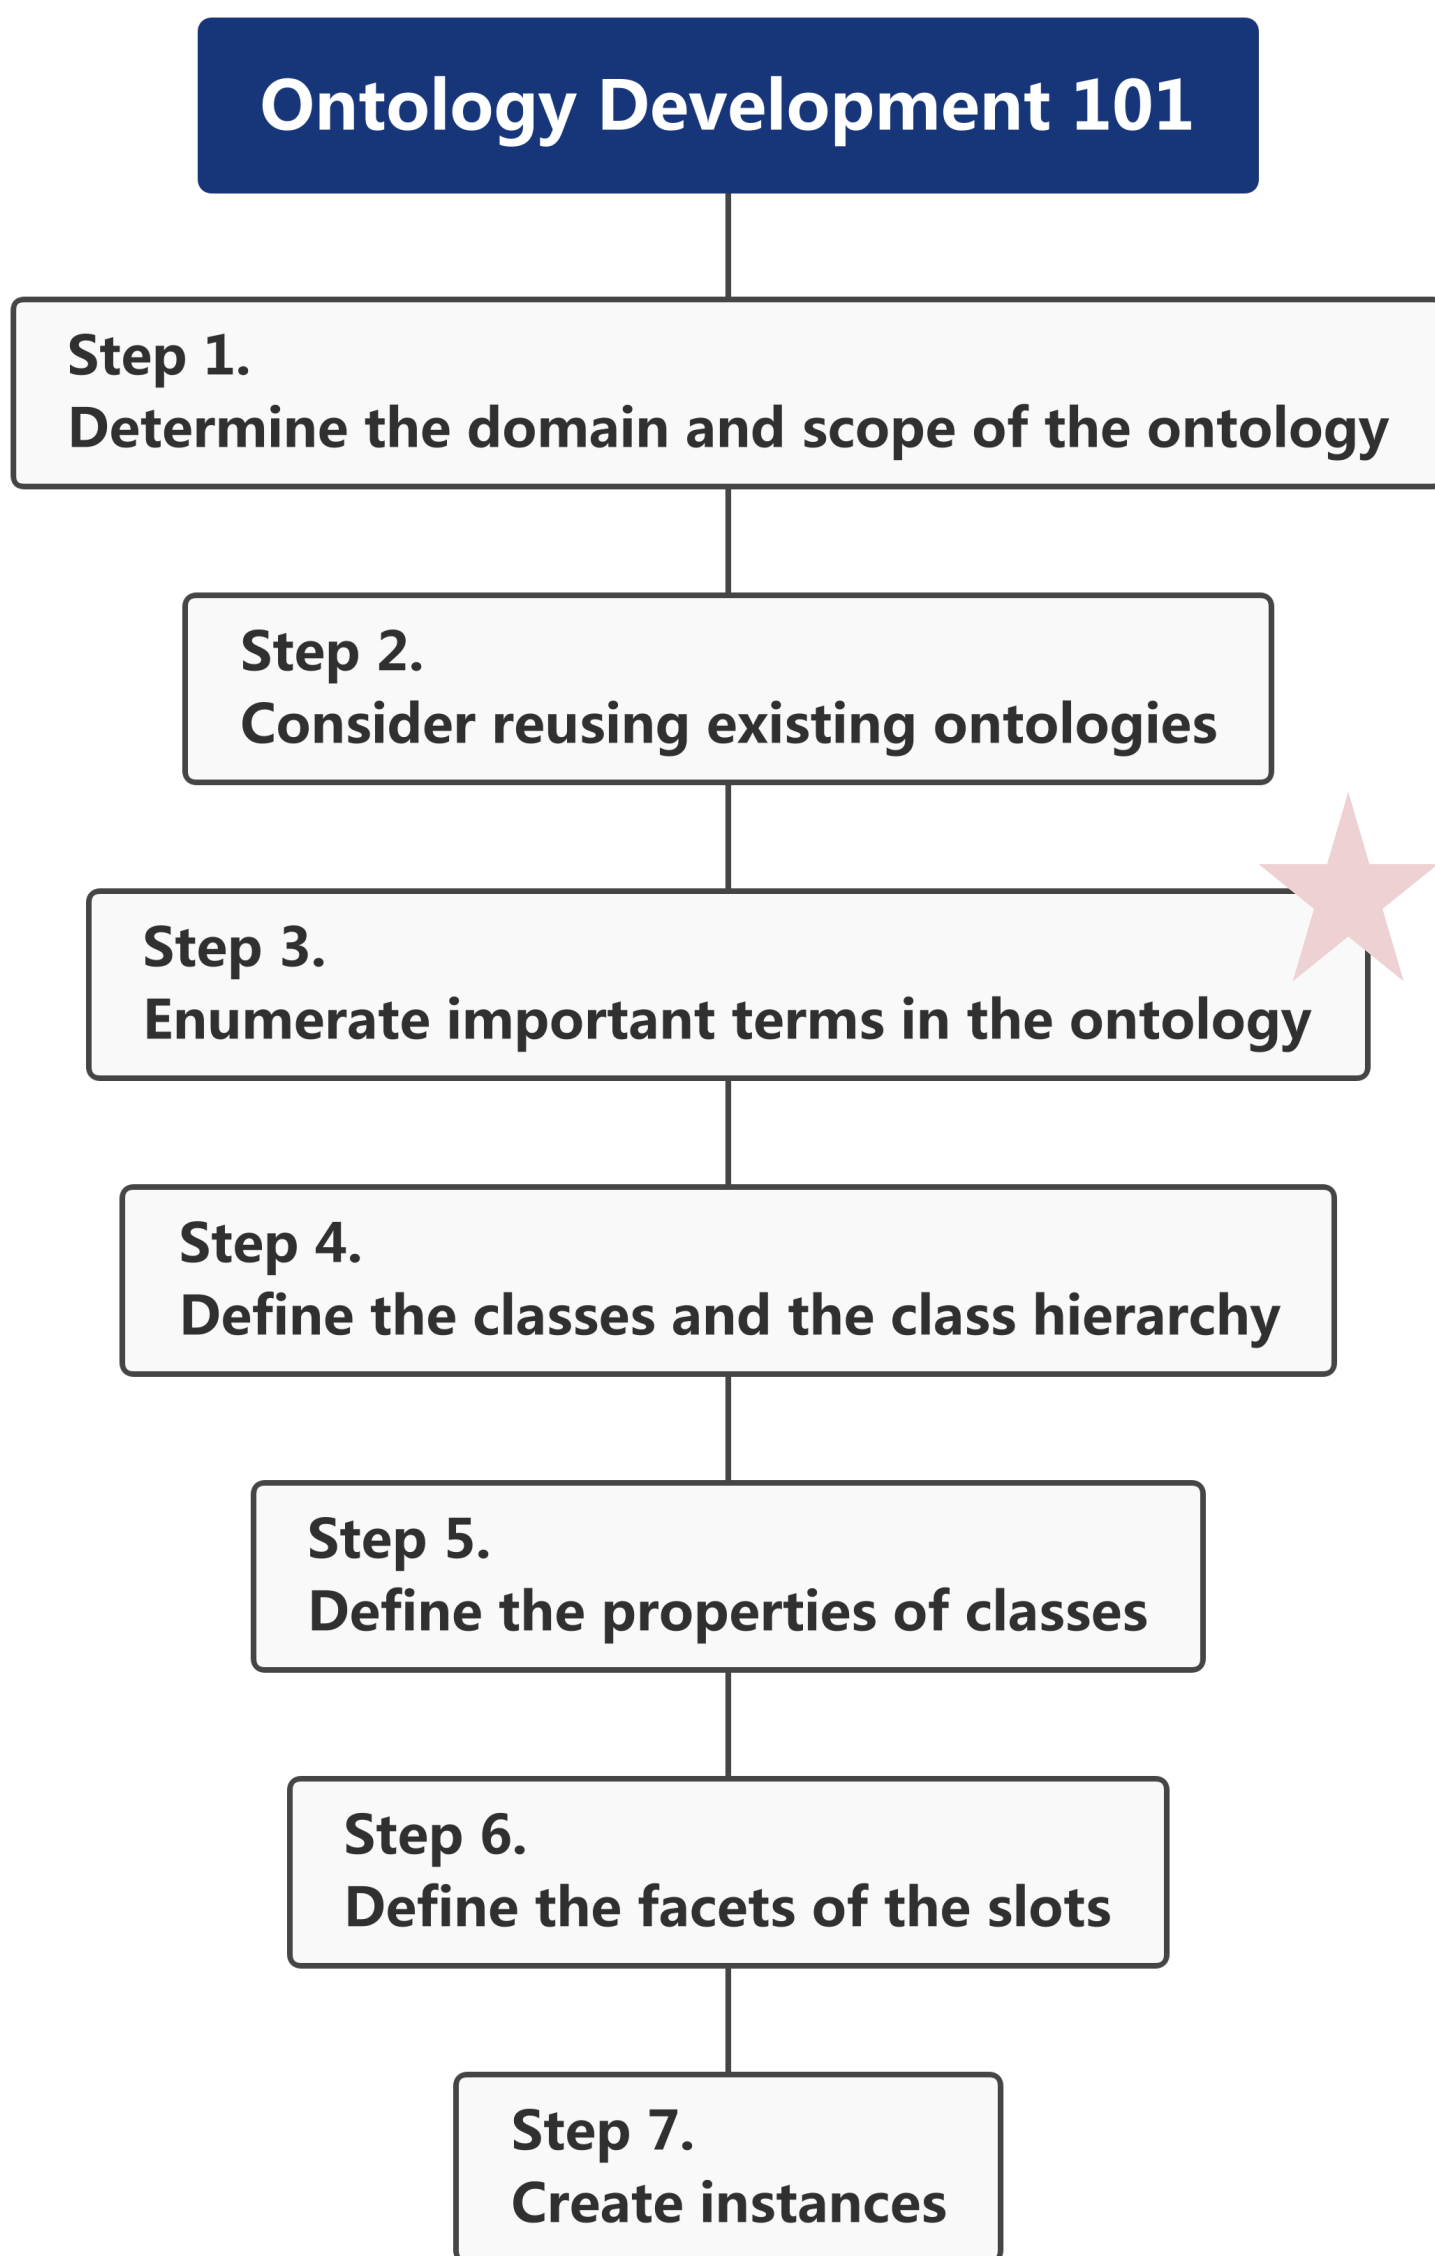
Ontology Development 101

Step 1.
Determine the domain and scope of the ontology

Step 2.
Consider reusing existing ontologies

Step 3.
Enumerate important terms in the ontology

Step 4.
Define the classes and the class hierarchy

Step 5.
Define the properties of classes

Step 6.
Define the facets of the slots

Step 7.
Create instances